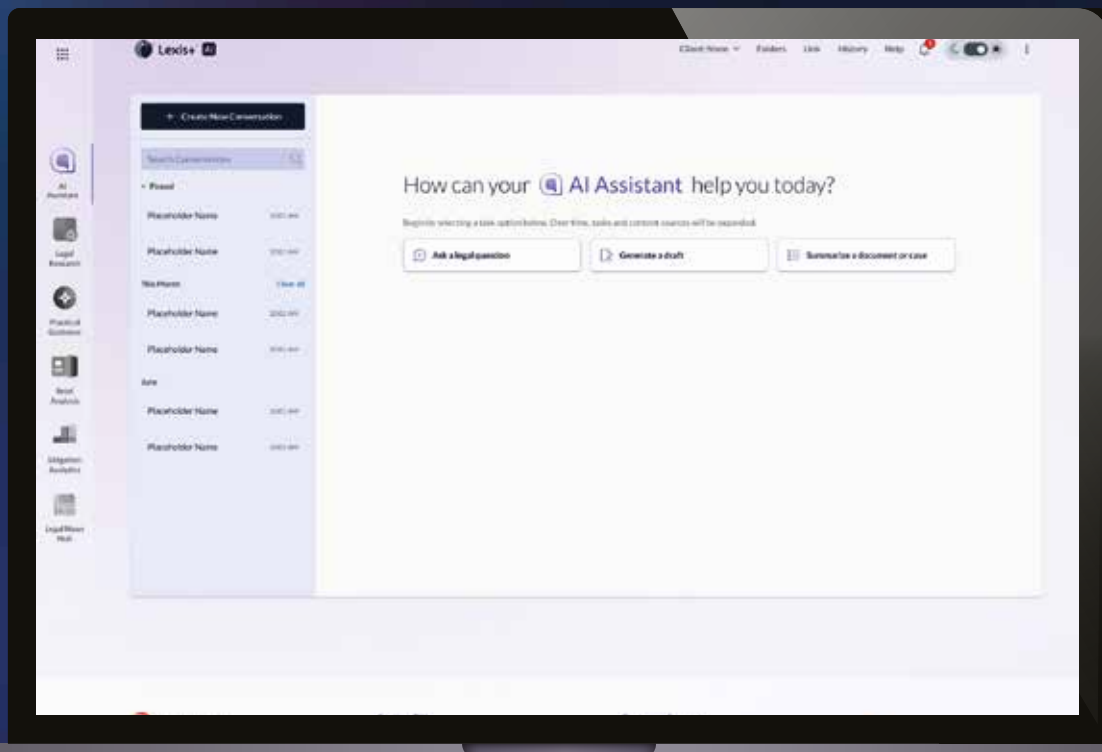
Lexis+ AI

Client Name ∨ Folders Lists History Help

+ Create New Conversation

Search Conversations

∨ Pinned

Placeholder Name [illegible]

Placeholder Name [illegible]

This Month Clear All

Placeholder Name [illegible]

Placeholder Name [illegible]

June

Placeholder Name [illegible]

Placeholder Name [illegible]

AI Assistant

Legal Research

Practical Guidance

Brief Analysis

Litigation Analytics

Legal News Hub

How can your AI Assistant help you today?

Begin by selecting a task option below. Over time, tasks and content sources will be expanded.

Ask a legal question

Generate a draft

Summarize a document or case